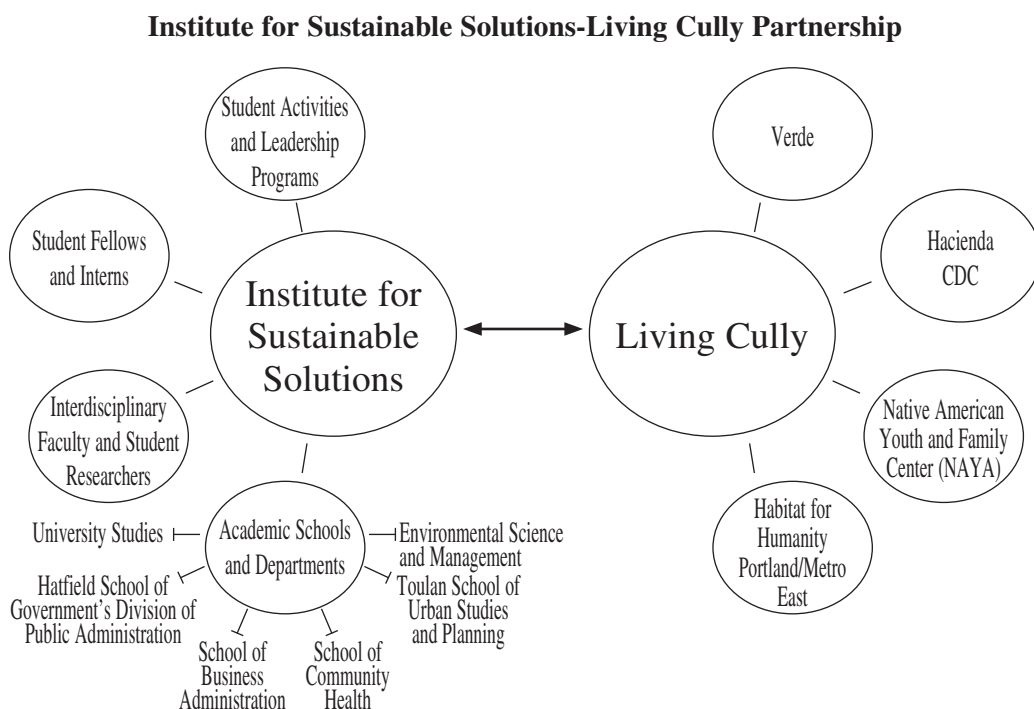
Institute for Sustainable Solutions-Living Cully Partnership

Student Activities and Leadership Programs

Student Fellows and Interns

Institute for Sustainable Solutions

Interdisciplinary Faculty and Student Researchers

Academic Schools and Departments

University Studies

Hatfield School of Government's Division of Public Administration

School of Business Administration

School of Community Health

Environmental Science and Management

Toulan School of Urban Studies and Planning

Living Cully

Verde

Hacienda CDC

Native American Youth and Family Center (NAYA)

Habitat for Humanity Portland/Metro East